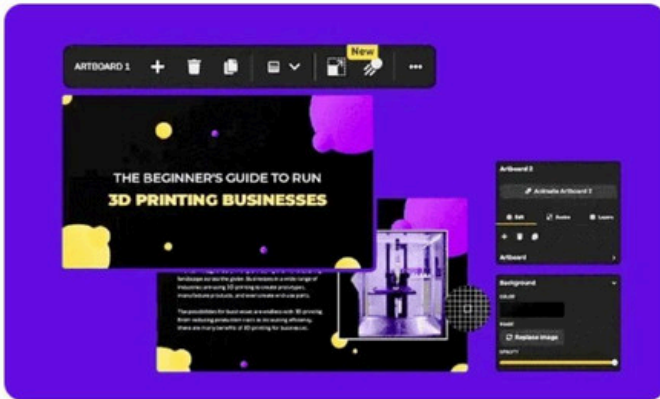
ARTBOARD 1

New

THE BEGINNER'S GUIDE TO RUN
3D PRINTING BUSINESSES

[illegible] landscape across the globe. Businesses in a wide range of industries are using 3D printing to create prototypes, manufacture products, and even create end-use parts.

The possibilities for businesses are endless with 3D printing. From reducing production costs to increasing efficiency, there are many benefits of 3D printing for businesses.

Artboard 3

Animate Artboard 3

Edit

Styles

Layers

Artboard

Background

COLOR

Image

Replace image

OPACITY